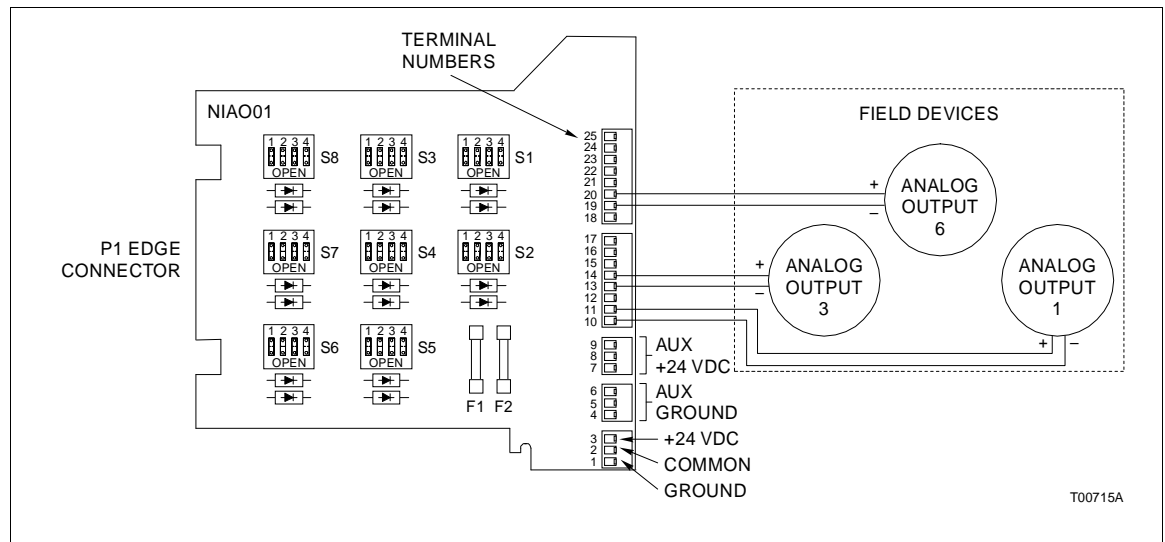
TERMINAL NUMBERS

NIAO01

1 2 3 4
OPEN
S8

1 2 3 4
OPEN
S3

1 2 3 4
OPEN
S1

1 2 3 4
OPEN
S7

1 2 3 4
OPEN
S4

1 2 3 4
OPEN
S2

1 2 3 4
OPEN
S6

1 2 3 4
OPEN
S5

F1 F2

P1 EDGE CONNECTOR

25
24
23
22
21
20
19
18
17
16
15
14
13
12
11
10
9
8
7
6
5
4
3
2
1

AUX +24 VDC

AUX GROUND

+24 VDC

COMMON

GROUND

FIELD DEVICES

+
–
ANALOG OUTPUT 6

+
–
ANALOG OUTPUT 3

ANALOG OUTPUT 1
+ –

T00715A